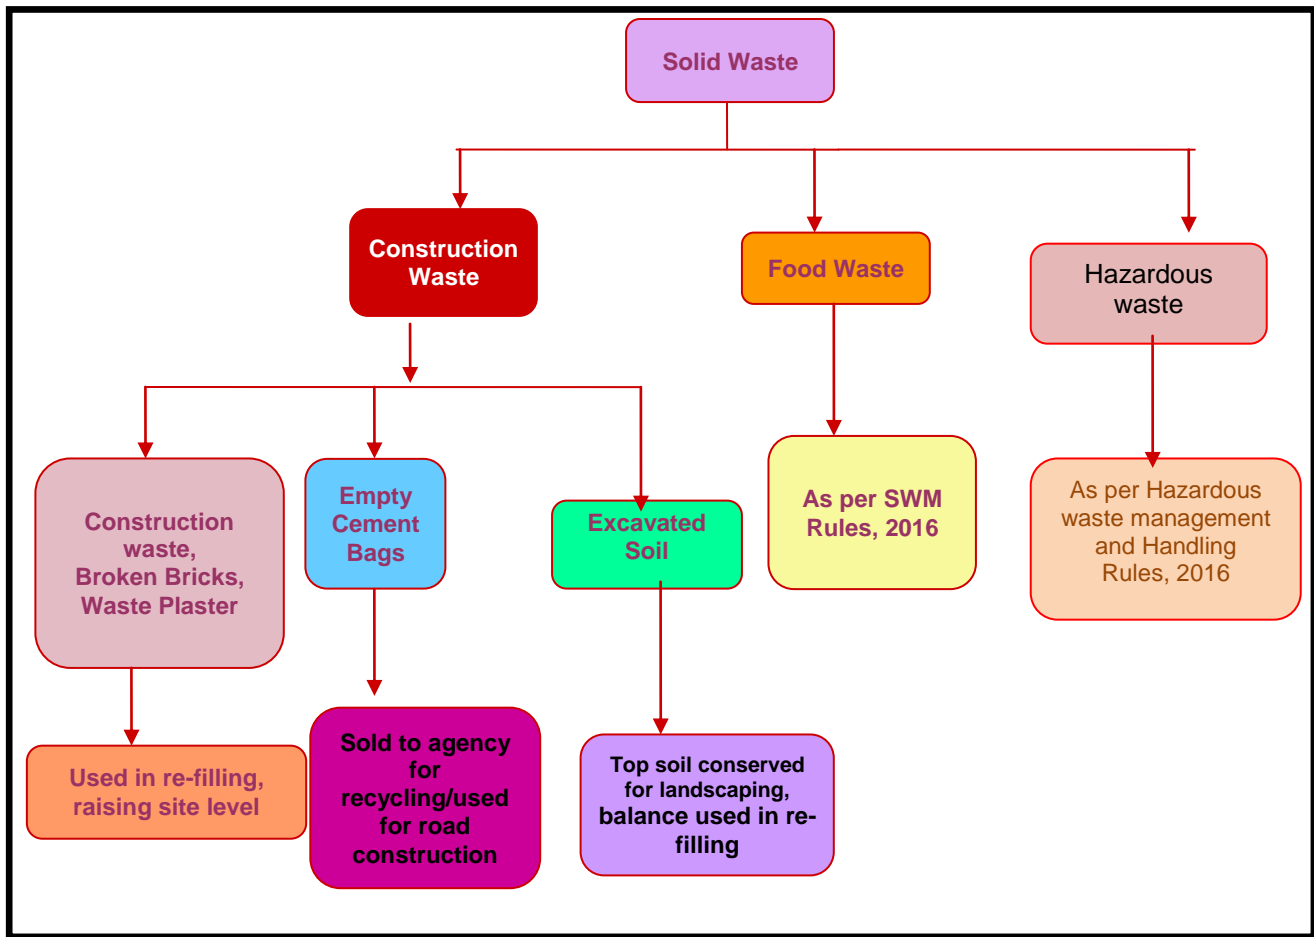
Solid Waste

Construction Waste

Food Waste

Hazardous waste

Construction waste, Broken Bricks, Waste Plaster

Empty Cement Bags

Excavated Soil

As per SWM Rules, 2016

As per Hazardous waste management and Handling Rules, 2016

Used in re-filling, raising site level

Sold to agency for recycling/used for road construction

Top soil conserved for landscaping, balance used in re-filling